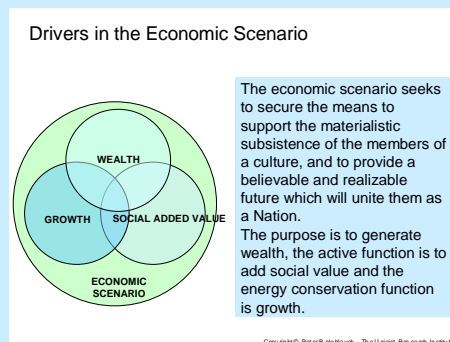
Drivers in the Economic Scenario

WEALTH

GROWTH

SOCIAL ADDED VALUE

ECONOMIC SCENARIO

The economic scenario seeks to secure the means to support the materialistic subsistence of the members of a culture, and to provide a believable and realizable future which will unite them as a Nation.

The purpose is to generate wealth, the active function is to add social value and the energy conservation function is growth.

Copyright © Peter Bolotinsky - The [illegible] Research Institute